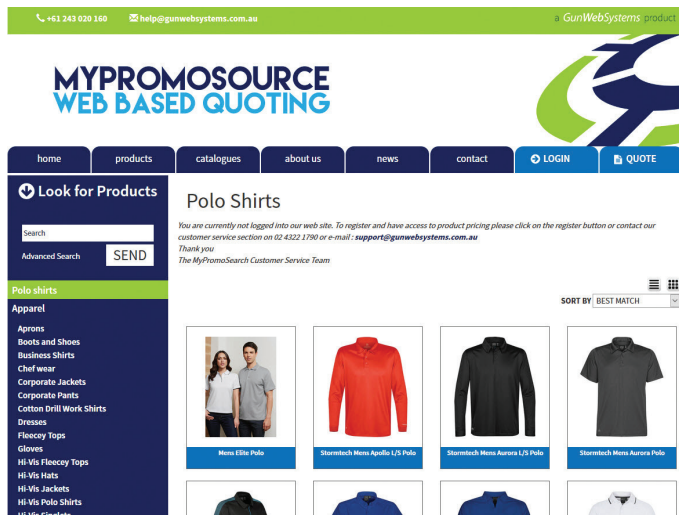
+61 243 020 160 help@gunwebsystems.com.au a GunWebSystems product

MYPROMOSOURCE
WEB BASED QUOTING

home | products | catalogues | about us | news | contact | LOGIN | QUOTE

Look for Products

Search

Advanced Search SEND

Polo shirts

Apparel

Aprons
Boots and Shoes
Business Shirts
Chef wear
Corporate Jackets
Corporate Pants
Cotton Drill Work Shirts
Dresses
Fleecey Tops
Gloves
Hi-Vis Fleecey Tops
Hi-Vis Hats
Hi-Vis Jackets
Hi-Vis Polo Shirts
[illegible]

Polo Shirts

You are currently not logged into our web site. To register and have access to product pricing please click on the register button or contact our customer service section on 02 4322 1790 or e-mail : support@gunwebsystems.com.au
Thank you
The MyPromoSearch Customer Service Team

SORT BY BEST MATCH

Mens Elite Polo

Stormtech Mens Apollo L/S Polo

Stormtech Mens Aurora L/S Polo

Stormtech Mens Aurora Polo